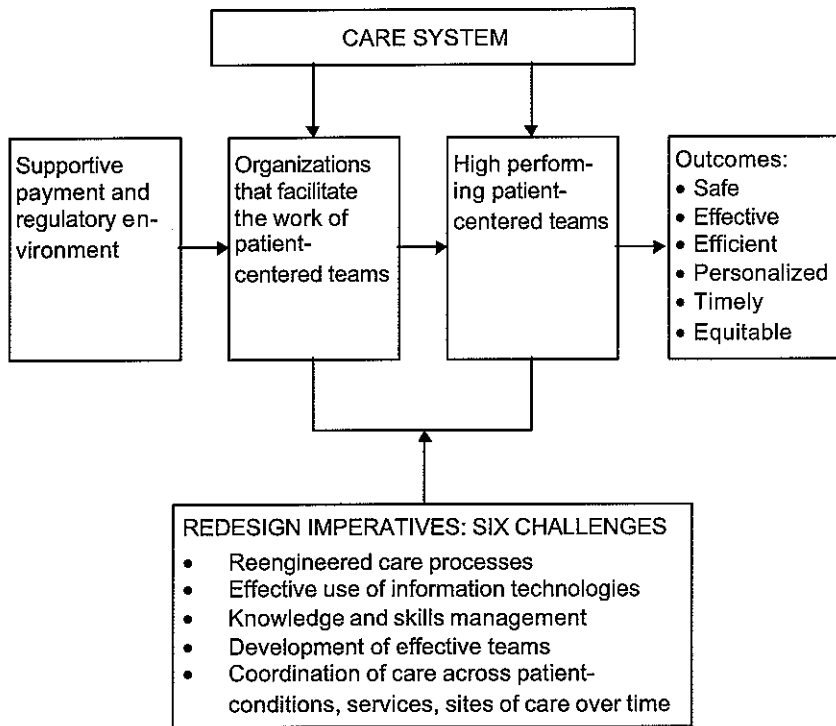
CARE SYSTEM

Supportive payment and regulatory environment

Organizations that facilitate the work of patient-centered teams

High performing patient-centered teams

Outcomes:
- Safe
- Effective
- Efficient
- Personalized
- Timely
- Equitable

REDESIGN IMPERATIVES: SIX CHALLENGES
- Reengineered care processes
- Effective use of information technologies
- Knowledge and skills management
- Development of effective teams
- Coordination of care across patient-conditions, services, sites of care over time